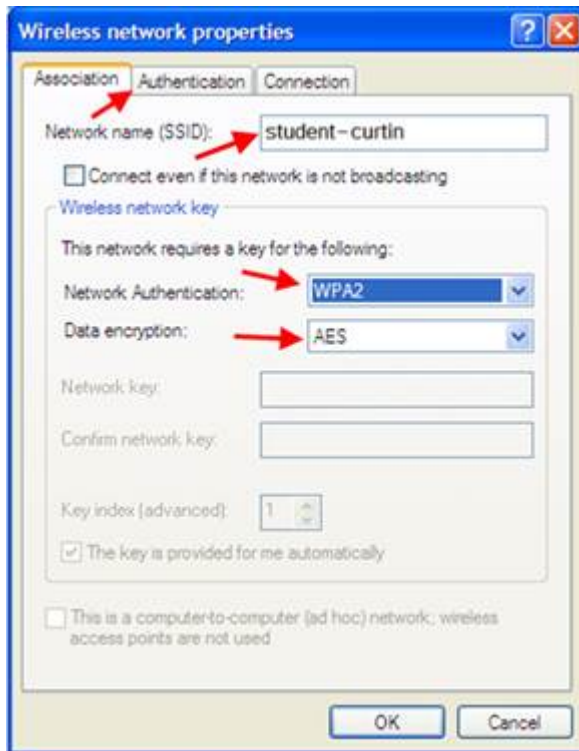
Wireless network properties

?

X

Association

Authentication

Connection

Network name (SSID): student-curtin

Connect even if this network is not broadcasting

Wireless network key

This network requires a key for the following:

Network Authentication: WPA2

Data encryption: AES

Network key:

Confirm network key:

Key index (advanced): 1

The key is provided for me automatically

This is a computer-to-computer (ad hoc) network; wireless access points are not used

OK

Cancel